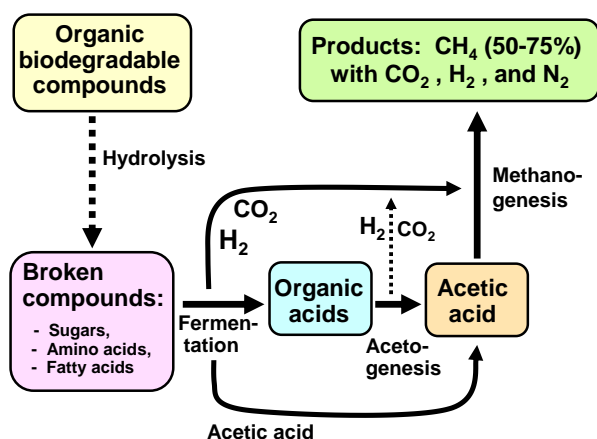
Organic biodegradable compounds

Products: $CH_4$ (50-75%) with $CO_2$ , $H_2$ , and $N_2$

Hydrolysis

Methanogenesis

$CO_2$

$H_2$

$H_2$ $CO_2$

Broken compounds:
- Sugars,
- Amino acids,
- Fatty acids

Fermentation

Organic acids

Acetic acid

Acetogenesis

Acetic acid